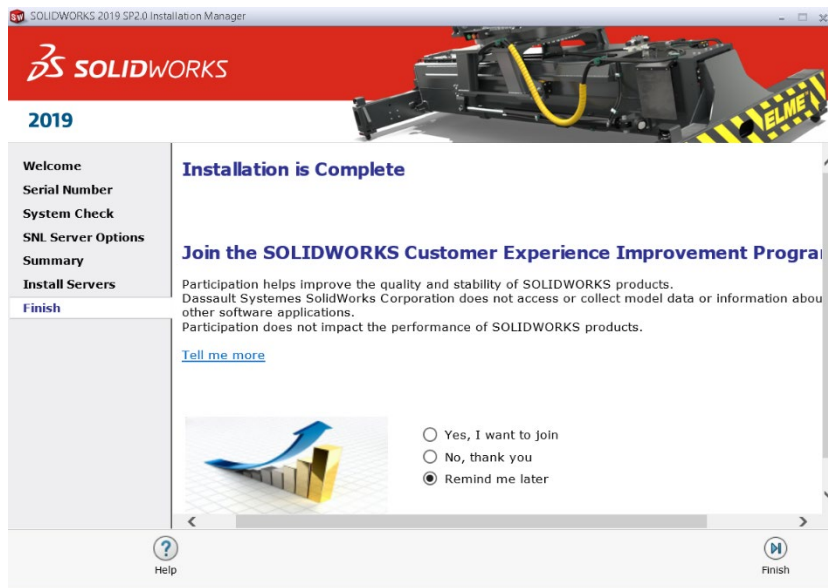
SOLIDWORKS 2019 SP2.0 Installation Manager

SOLIDWORKS

2019

ELME

Welcome
Serial Number
System Check
SNL Server Options
Summary
Install Servers
Finish

Installation is Complete

Join the SOLIDWORKS Customer Experience Improvement Prograr

Participation helps improve the quality and stability of SOLIDWORKS products.
Dassault Systemes SolidWorks Corporation does not access or collect model data or information abou other software applications.
Participation does not impact the performance of SOLIDWORKS products.

Tell me more

Yes, I want to join
No, thank you
Remind me later

Help

Finish